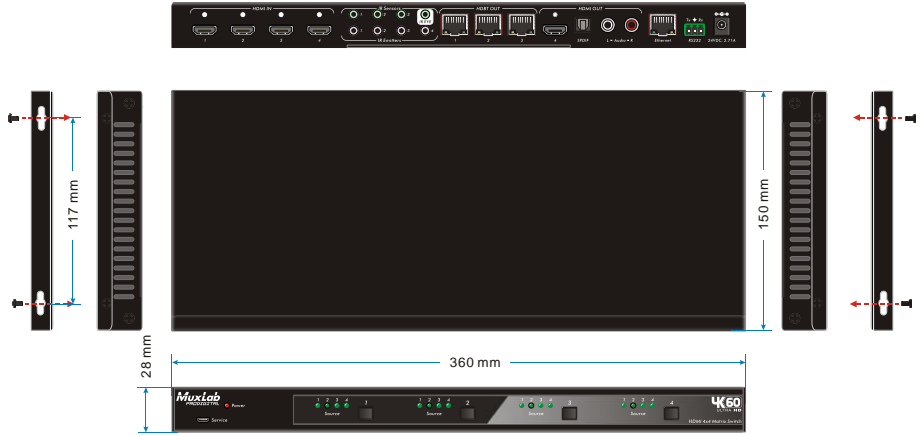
HDMI IN
1 2 3 4
IR Sensors
1 2 3 4
IR Emitters
IR FB
HDBT OUT
1 2 3
HDMI OUT
4
SPDIF
L ◄ Audio ► R
Ethernet
Tx Rx
RS232
24VDC, 2.71A

117 mm
150 mm
28 mm
360 mm

MuxLab
PRODIGITAL
Power
Service
1 2 3 4
Source
1
1 2 3 4
Source
2
1 2 3 4
Source
3
1 2 3 4
Source
4
4K60
ULTRA HD
HDMI 4x4 Matrix Switch